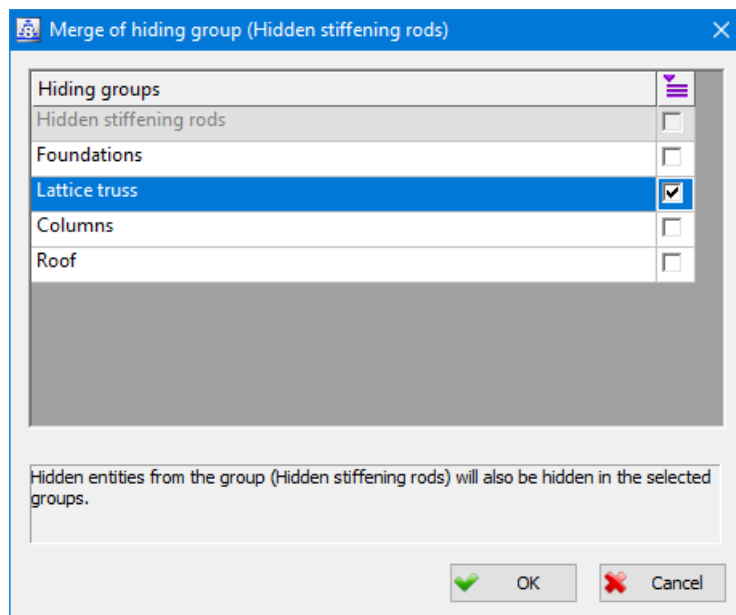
Merge of hiding group (Hidden stiffening rods)

| Hiding groups | |
|---|---|
| Hidden stiffening rods | ☐ |
| Foundations | ☐ |
| Lattice truss | ☑ |
| Columns | ☐ |
| Roof | ☐ |

Hidden entities from the group (Hidden stiffening rods) will also be hidden in the selected groups.

OK

Cancel